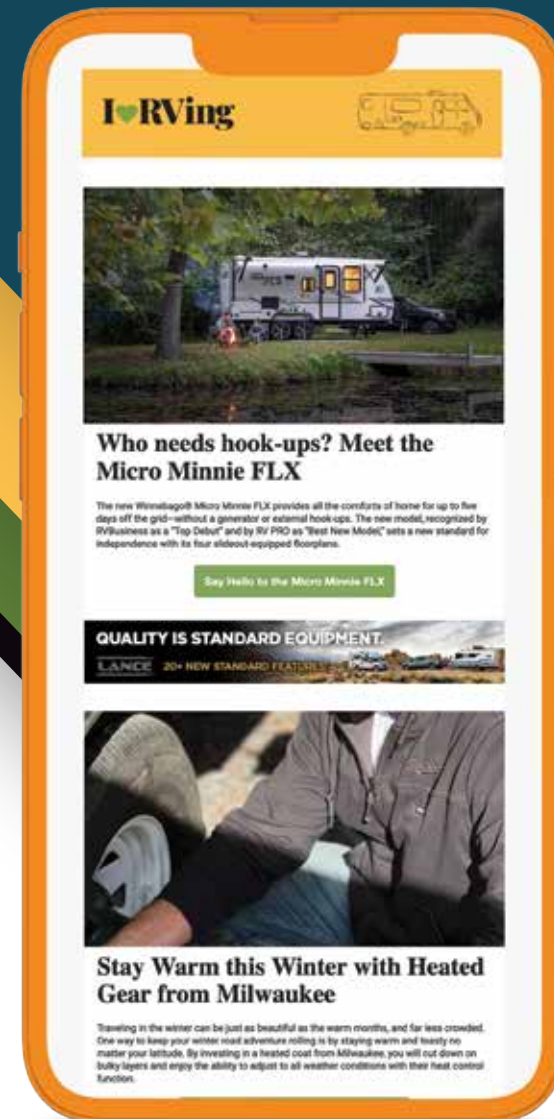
I♥RVing

Who needs hook-ups? Meet the Micro Minnie FLX

The new Winnebago® Micro Minnie FLX provides all the comforts of home for up to five days off the grid—without a generator or external hook-ups. The new model, recognized by RVBusiness as a "Top Debut" and by RV PRO as "Best New Model," sets a new standard for independence with its four slideout-equipped floorplans.

Say Hello to the Micro Minnie FLX

QUALITY IS STANDARD EQUIPMENT.
LANCE 20+ NEW STANDARD FEATURES

Stay Warm this Winter with Heated Gear from Milwaukee

Traveling in the winter can be just as beautiful as the warm months, and far less crowded. One way to keep your winter road adventure rolling is by staying warm and toasty no matter your latitude. By investing in a heated coat from Milwaukee, you will cut down on bulky layers and enjoy the ability to adjust to all weather conditions with their heat control function.